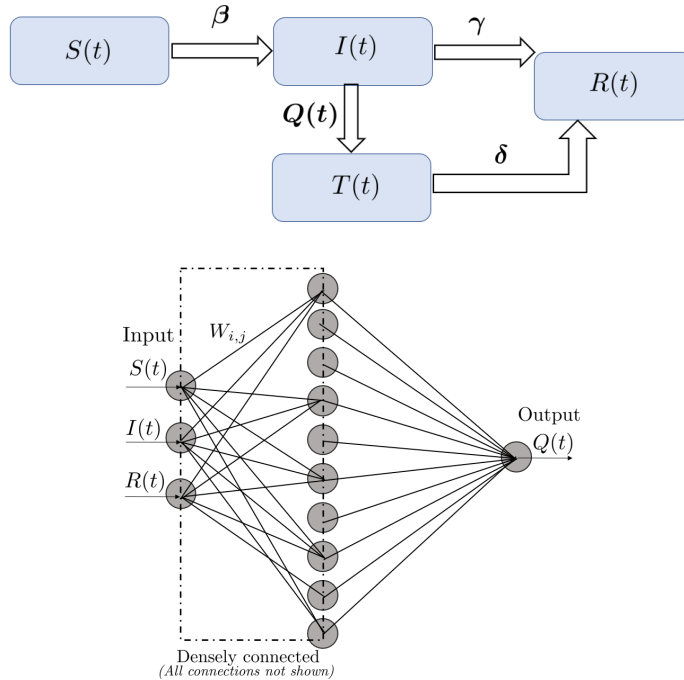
$S(t)$

$\boldsymbol{\beta}$

$I(t)$

$\boldsymbol{\gamma}$

$R(t)$

$\boldsymbol{Q(t)}$

$T(t)$

$\boldsymbol{\delta}$

Input

$W_{i,j}$

$S(t)$

$I(t)$

$R(t)$

Output

$Q(t)$

Densely connected
(All connections not shown)